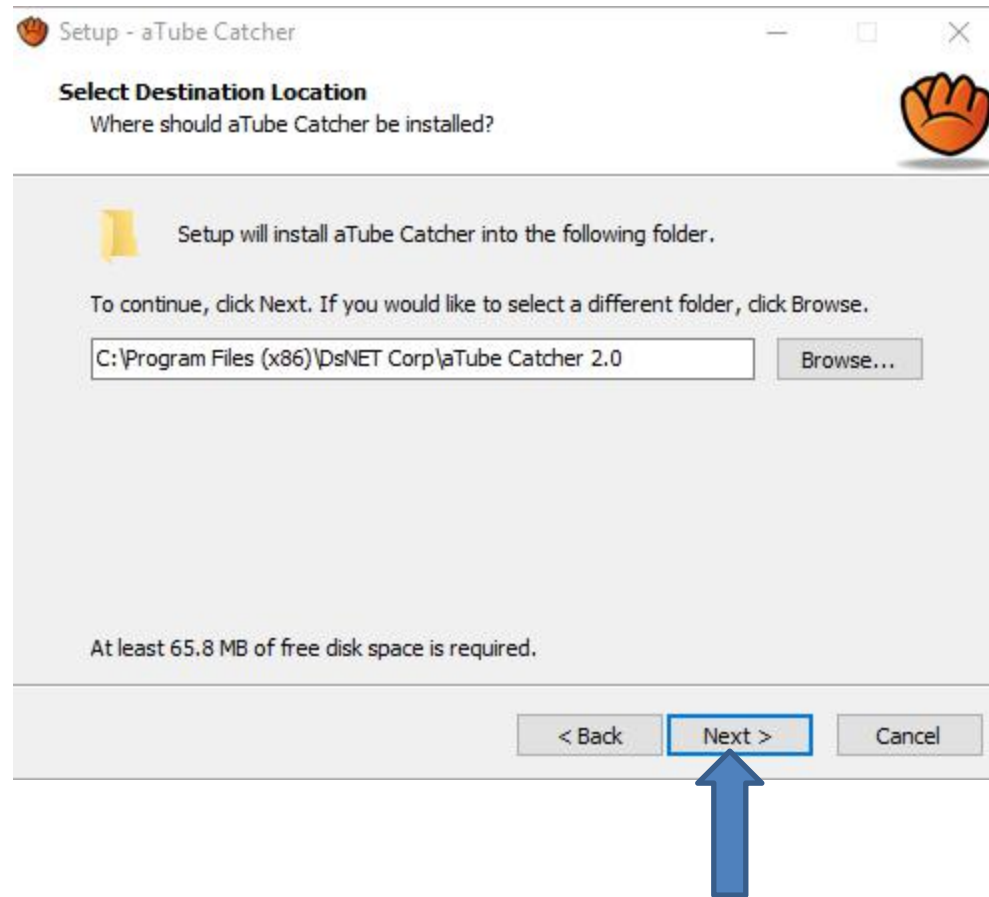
Setup - aTube Catcher

Select Destination Location
Where should aTube Catcher be installed?

Setup will install aTube Catcher into the following folder.

To continue, click Next. If you would like to select a different folder, click Browse.

C:\Program Files (x86)\DsNET Corp\aTube Catcher 2.0

Browse...

At least 65.8 MB of free disk space is required.

< Back

Next >

Cancel